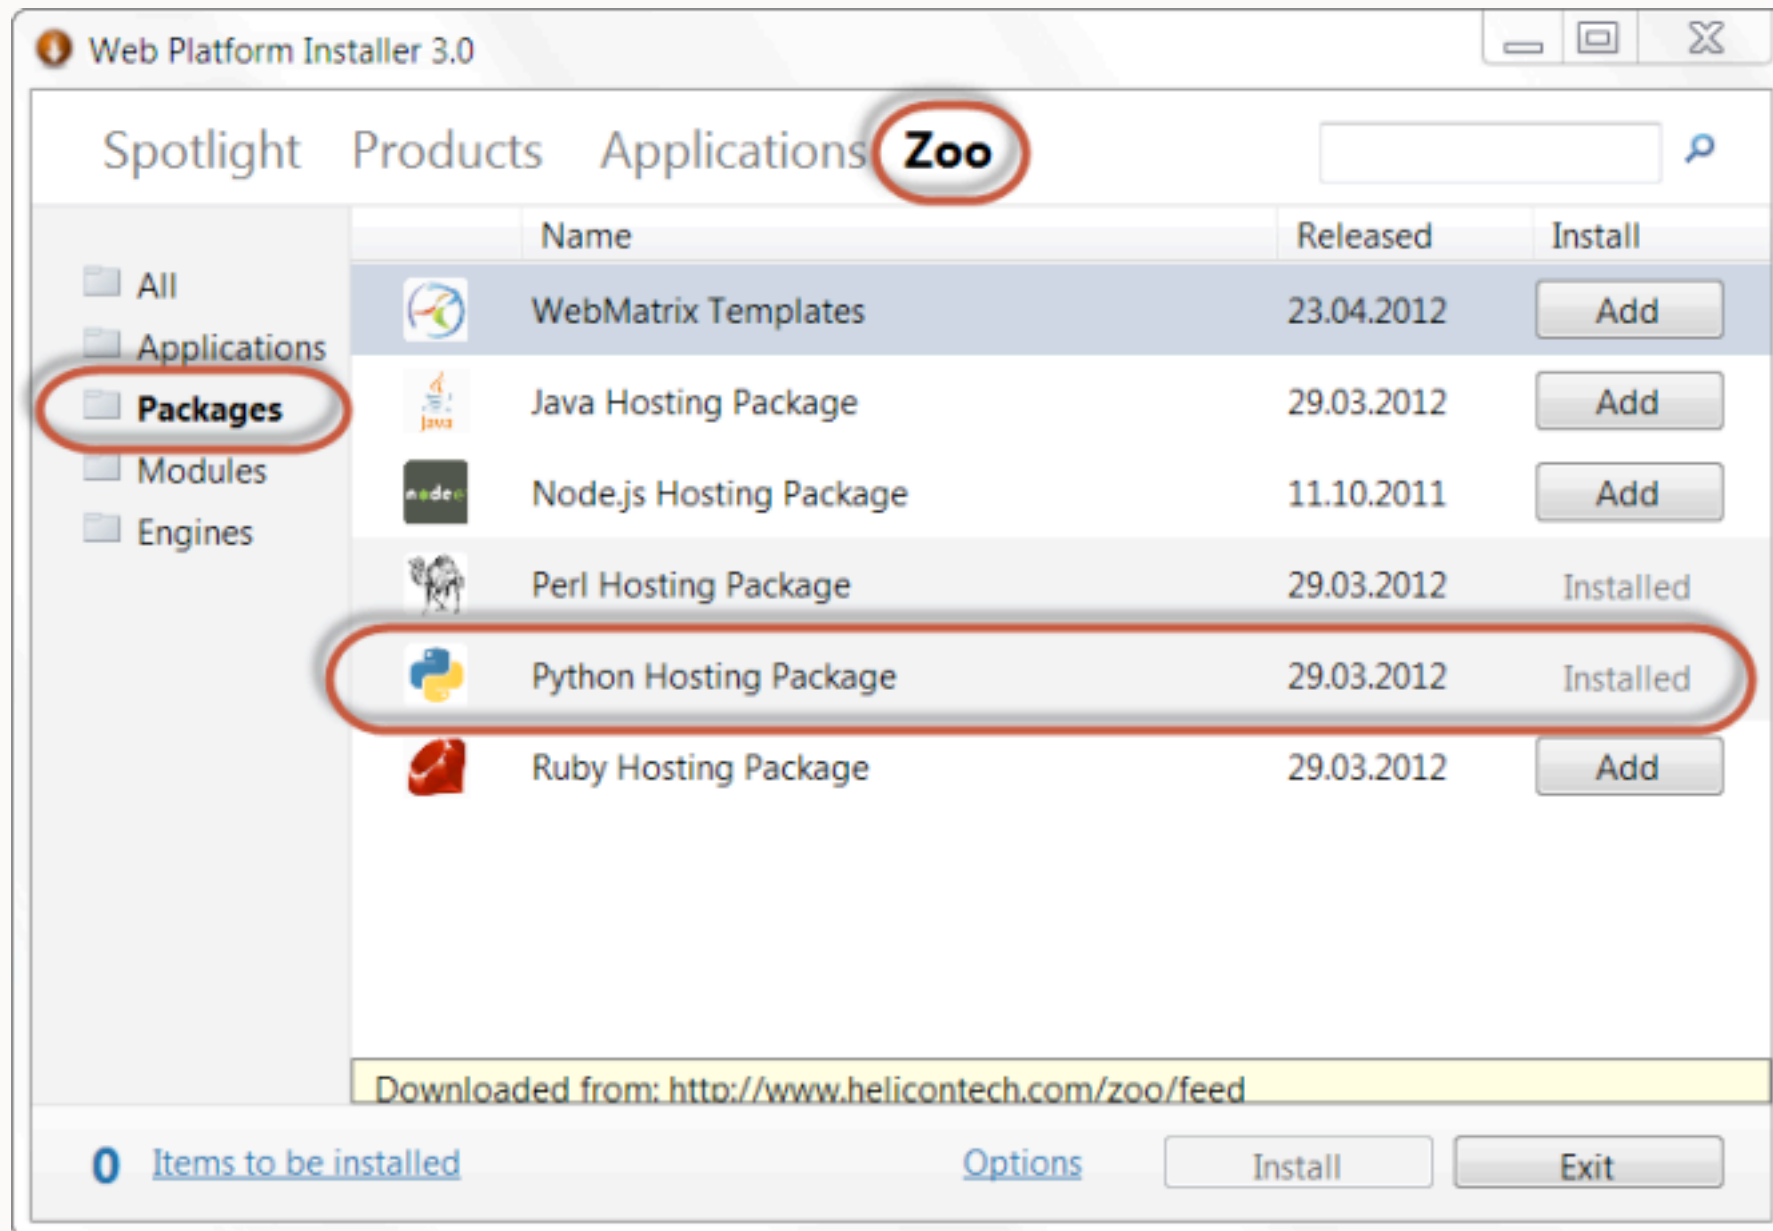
Web Platform Installer 3.0

Spotlight Products Applications Zoo

All
Applications
Packages
Modules
Engines

| | Name | Released | Install |
|---|---|---|---|
| | WebMatrix Templates | 23.04.2012 | Add |
| java | Java Hosting Package | 29.03.2012 | Add |
| node | Node.js Hosting Package | 11.10.2011 | Add |
| | Perl Hosting Package | 29.03.2012 | Installed |
| | Python Hosting Package | 29.03.2012 | Installed |
| | Ruby Hosting Package | 29.03.2012 | Add |

Downloaded from: http://www.helicontech.com/zoo/feed

0 Items to be installed Options Install Exit